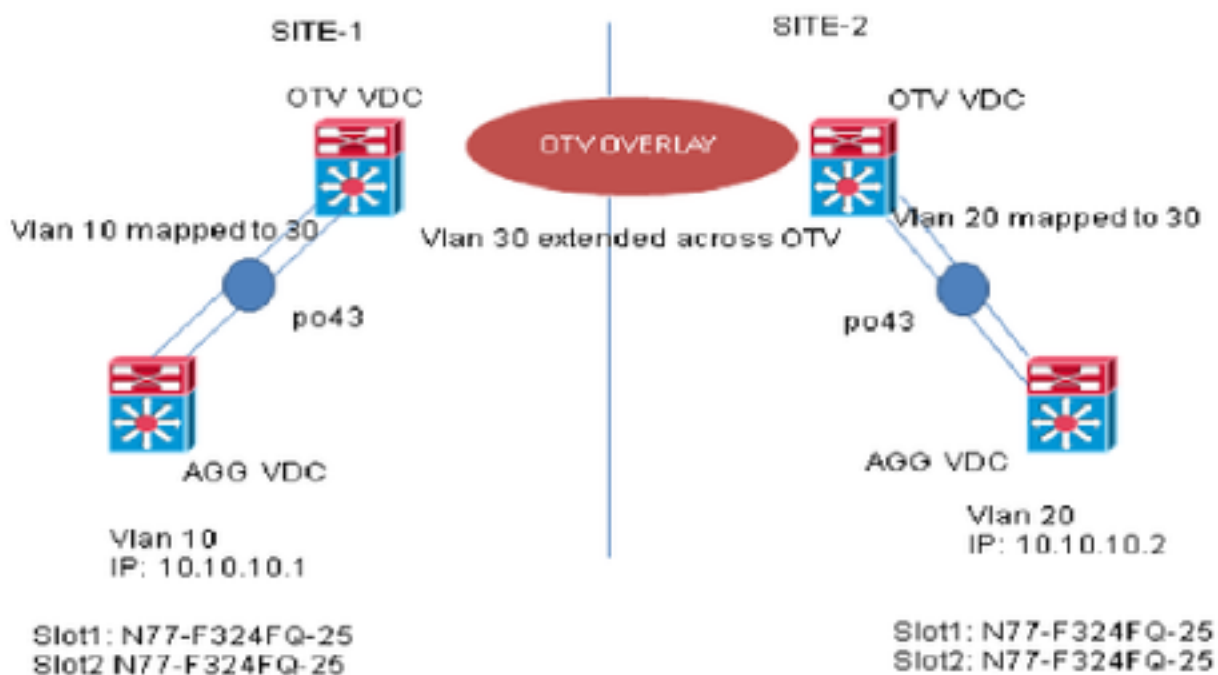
SITE-1

SITE-2

OTV VDC

OTV OVERLAY

OTV VDC

Vlan 10 mapped to 30

Vlan 30 extended across OTV

Vlan 20 mapped to 30

po43

po43

AGG VDC

AGG VDC

Vlan 10
IP: 10.10.10.1

Vlan 20
IP: 10.10.10.2

Slot1: N77-F324FQ-25
Slot2 N77-F324FQ-25

Slot1: N77-F324FQ-25
Slot2: N77-F324FQ-25